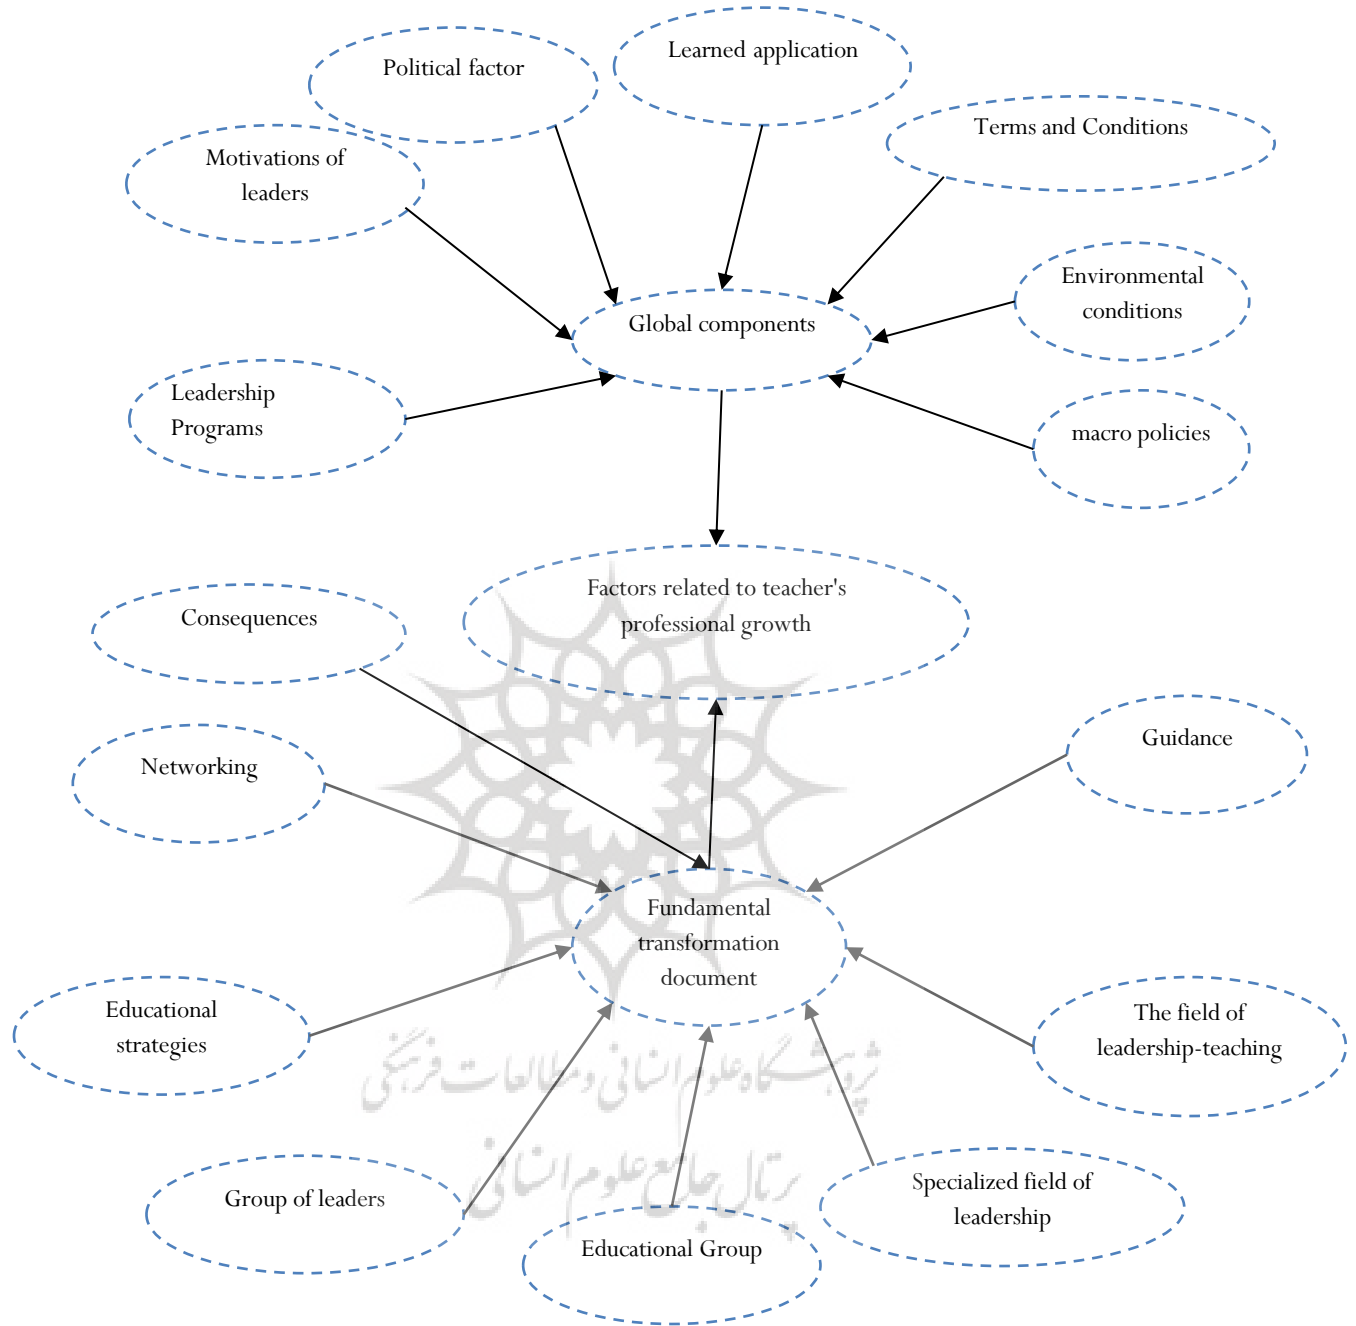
Political factor

Learned application

Terms and Conditions

Motivations of leaders

Environmental conditions

Global components

Leadership Programs

macro policies

Factors related to teacher's professional growth

Consequences

Guidance

Networking

Fundamental transformation document

Educational strategies

The field of leadership-teaching

پژوهشگاه علوم انسانی و مطالعات فرهنگی

پرتال جامع علوم انسانی

Group of leaders

Specialized field of leadership

Educational Group